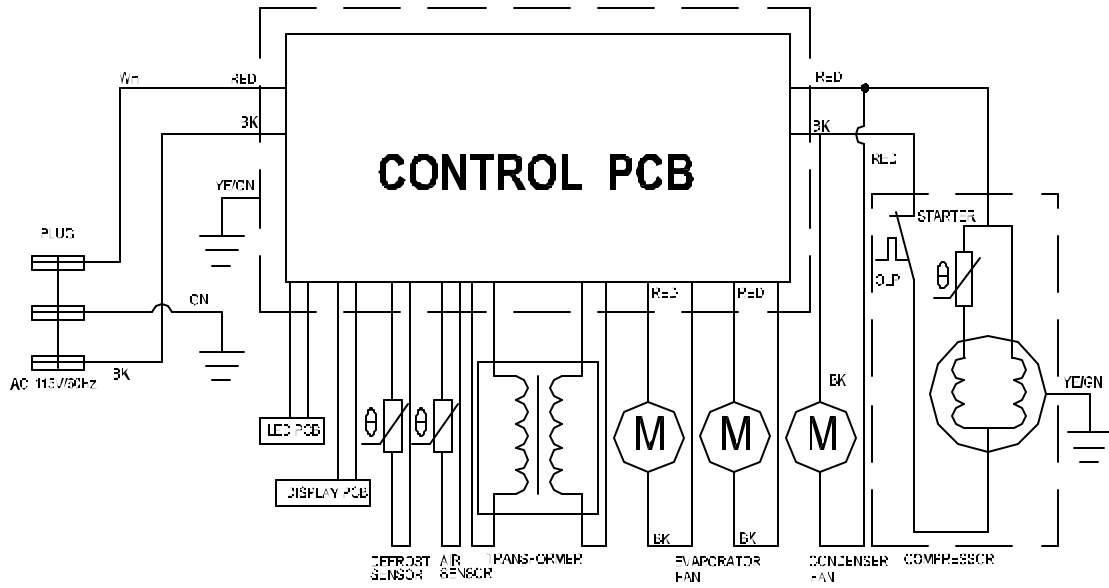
WH
RED
BK
CONTROL PCB
YE/GN
PLUG
GN
AC 115V/60Hz
BK
RED
BK
RED
STARTER
OLP
RED
RED
BK
YE/GN
LED PCB
DISPLAY PCB
M
M
M
BK
BK
DEFROST SENSOR
AIR SENSOR
TRANSFORMER
EVAPORATOR FAN
CONDENSER FAN
COMPRESSOR